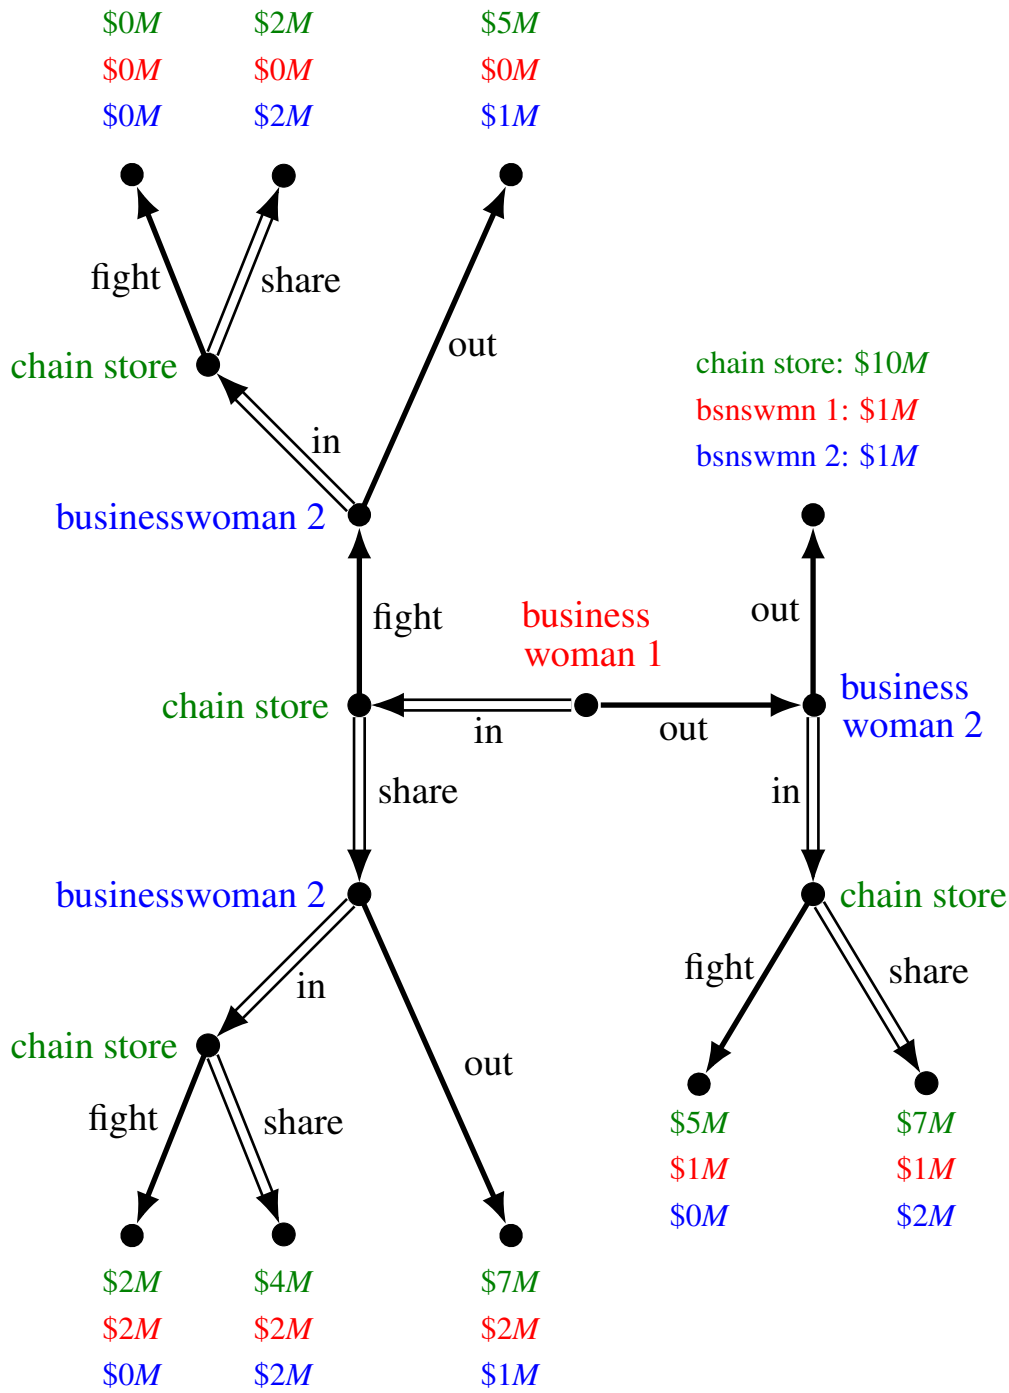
\$0$M$
\$0$M$
\$0$M$

\$2$M$
\$0$M$
\$2$M$

\$5$M$
\$0$M$
\$1$M$

fight
share
chain store
out
in

chain store: \$10$M$
bsnswmn 1: \$1$M$
bsnswmn 2: \$1$M$

businesswoman 2

fight
business woman 1
out

chain store
in
out
business woman 2

share
in

businesswoman 2
chain store

in
fight
share

chain store
out
fight
share

\$5$M$
\$1$M$
\$0$M$

\$7$M$
\$1$M$
\$2$M$

\$2$M$
\$2$M$
\$0$M$

\$4$M$
\$2$M$
\$2$M$

\$7$M$
\$2$M$
\$1$M$